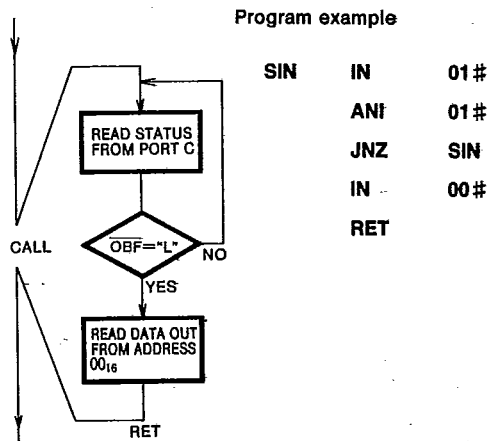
READ STATUS FROM PORT C

$\overline{OBF}$="L"

NO

YES

CALL

READ DATA OUT FROM ADDRESS $00_{16}$

RET

Program example

| SIN | IN | 01# |
|---|---|---|
| | ANI | 01# |
| | JNZ | SIN |
| | IN | 00# |
| | RET | |